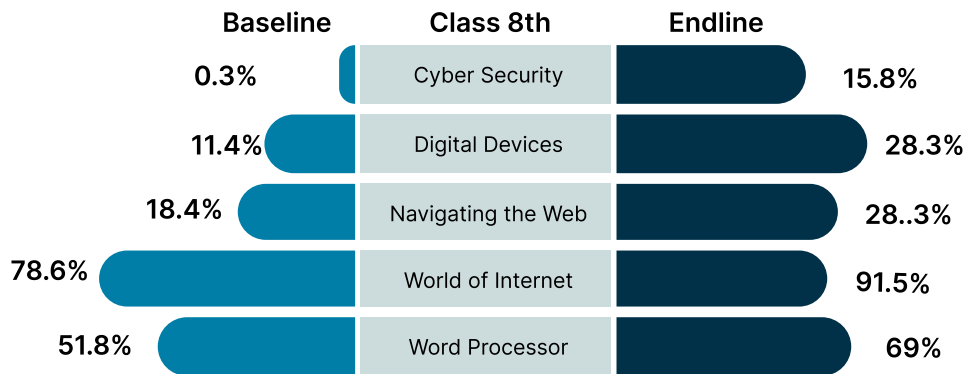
| Baseline | Class 8th | Endline |
|---|---|---|
| 0.3% | Cyber Security | 15.8% |
| 11.4% | Digital Devices | 28.3% |
| 18.4% | Navigating the Web | 28..3% |
| 78.6% | World of Internet | 91.5% |
| 51.8% | Word Processor | 69% |